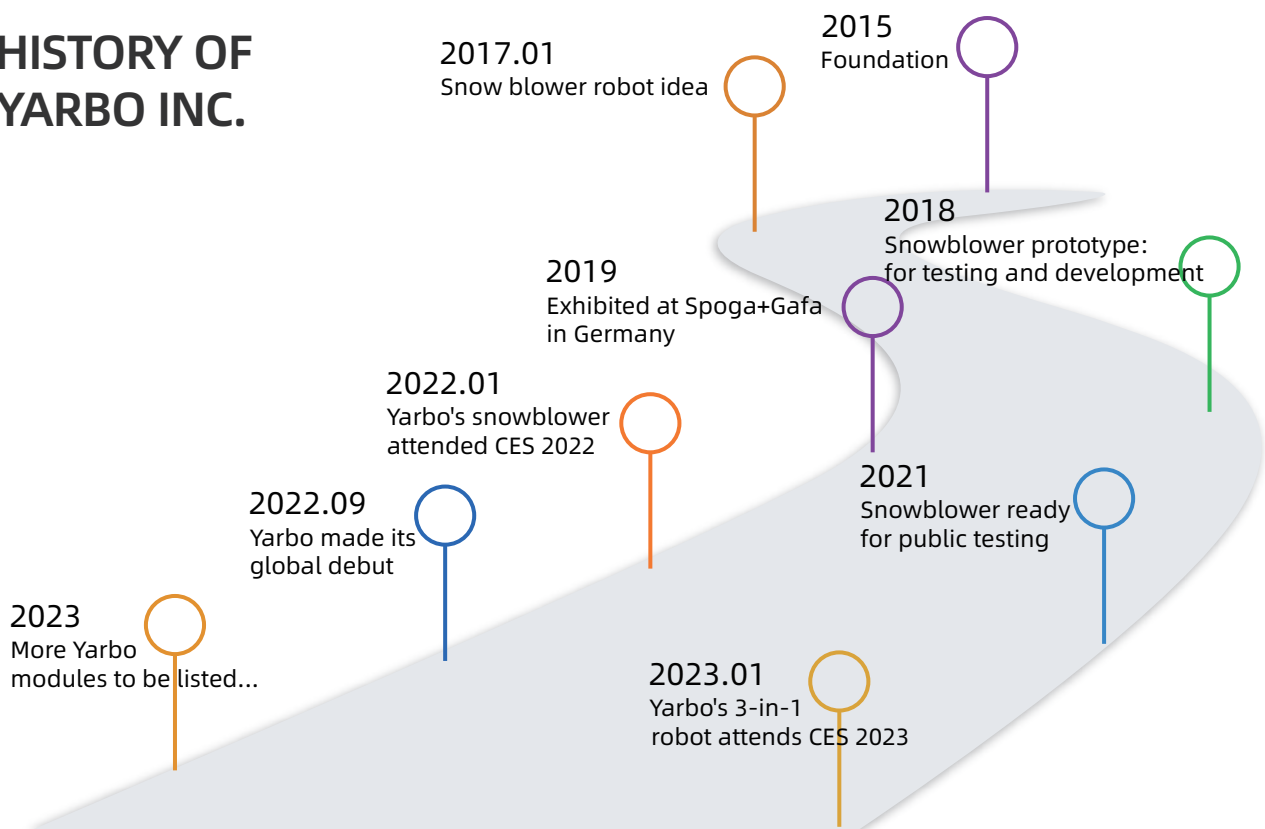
HISTORY OF YARBO INC.

2015
Foundation

2017.01
Snow blower robot idea

2018
Snowblower prototype:
for testing and development

2019
Exhibited at Spoga+Gafa
in Germany

2021
Snowblower ready
for public testing

2022.01
Yarbo's snowblower
attended CES 2022

2022.09
Yarbo made its
global debut

2023.01
Yarbo's 3-in-1
robot attends CES 2023

2023
More Yarbo
modules to be listed...